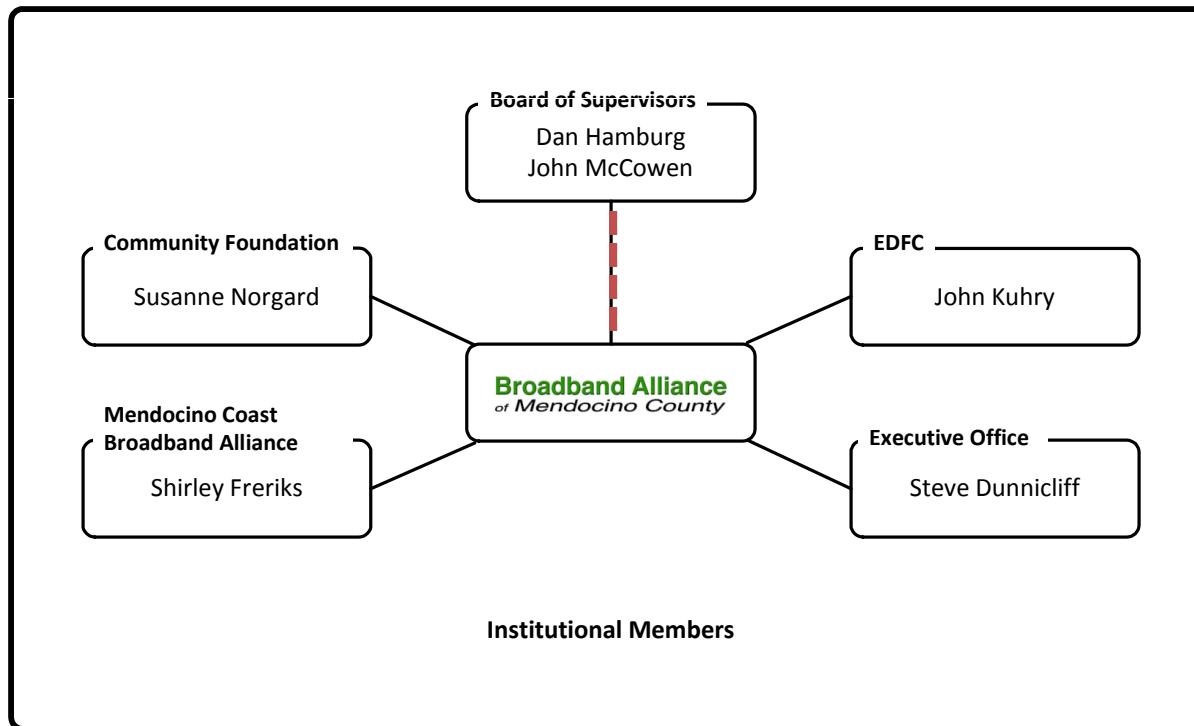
Board of Supervisors
Dan Hamburg
John McCowen

Community Foundation
Susanne Norgard

EDFC
John Kuhry

Broadband Alliance
of Mendocino County

Mendocino Coast Broadband Alliance
Shirley Freriks

Executive Office
Steve Dunnicliff

Institutional Members